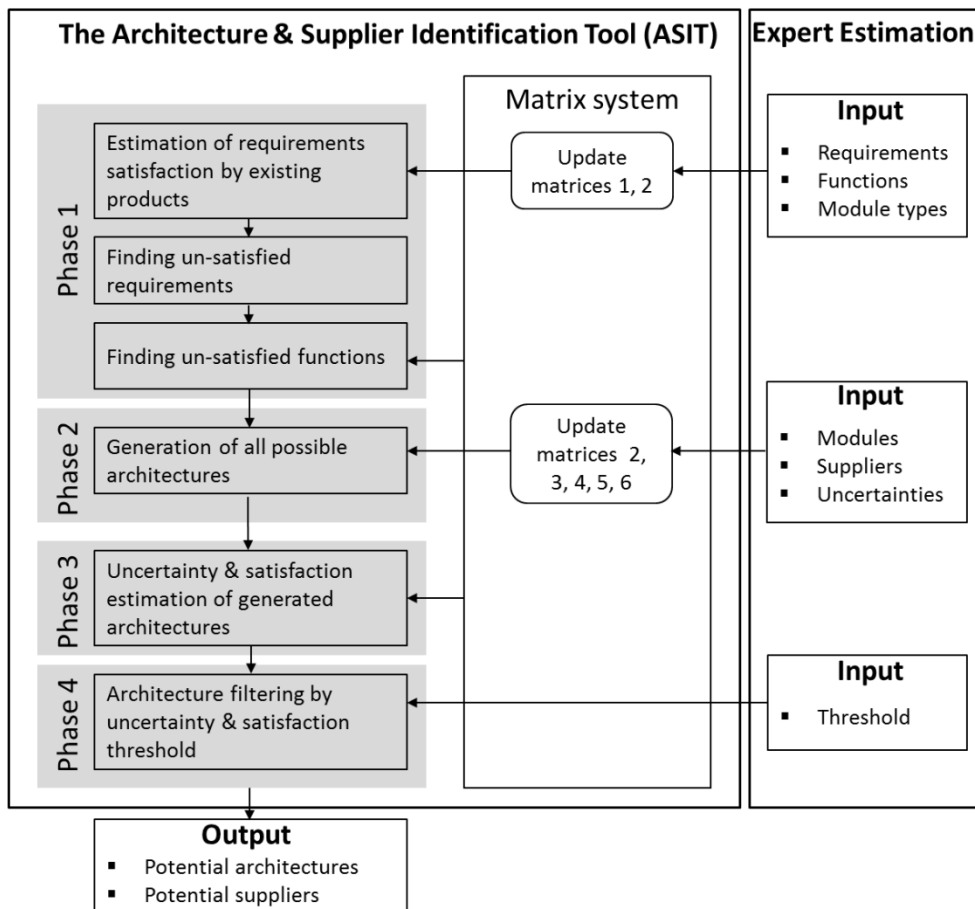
The Architecture & Supplier Identification Tool (ASIT)

Expert Estimation

Matrix system

Phase 1

Estimation of requirements satisfaction by existing products

Finding un-satisfied requirements

Finding un-satisfied functions

Update matrices 1, 2

Input
- Requirements
- Functions
- Module types

Phase 2

Generation of all possible architectures

Update matrices 2, 3, 4, 5, 6

Input
- Modules
- Suppliers
- Uncertainties

Phase 3

Uncertainty & satisfaction estimation of generated architectures

Phase 4

Architecture filtering by uncertainty & satisfaction threshold

Input
- Threshold

Output
- Potential architectures
- Potential suppliers